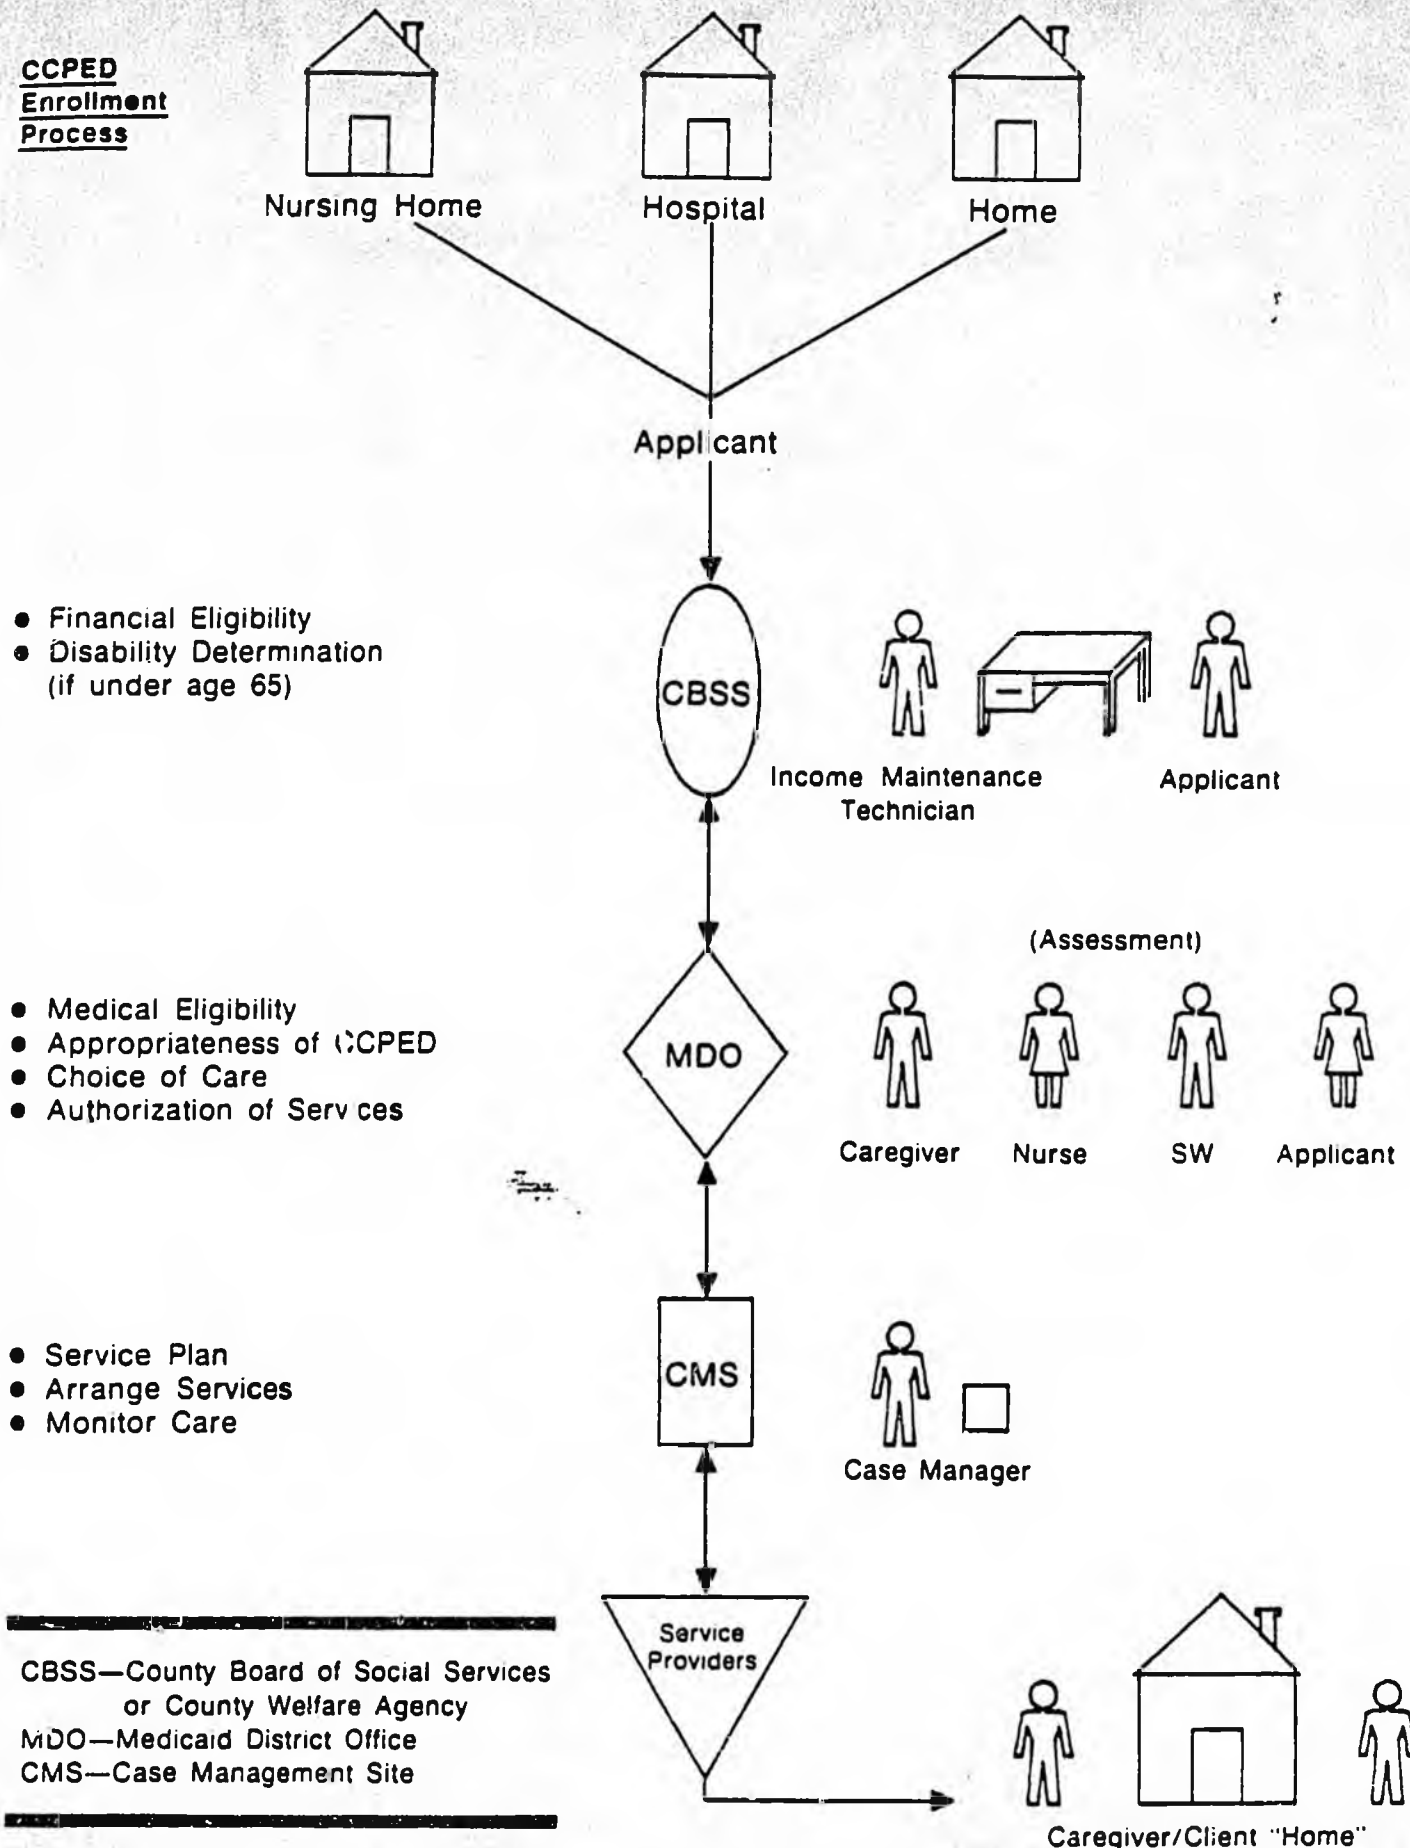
CCPED Enrollment Process

Nursing Home

Hospital

Home

Applicant

• Financial Eligibility
• Disability Determination (if under age 65)

CBSS

Income Maintenance Technician

Applicant

(Assessment)

• Medical Eligibility
• Appropriateness of CCPED
• Choice of Care
• Authorization of Services

MDO

Caregiver

Nurse

SW

Applicant

• Service Plan
• Arrange Services
• Monitor Care

CMS

Case Manager

Service Providers

CBSS—County Board of Social Services or County Welfare Agency
MDO—Medicaid District Office
CMS—Case Management Site

Caregiver/Client "Home"